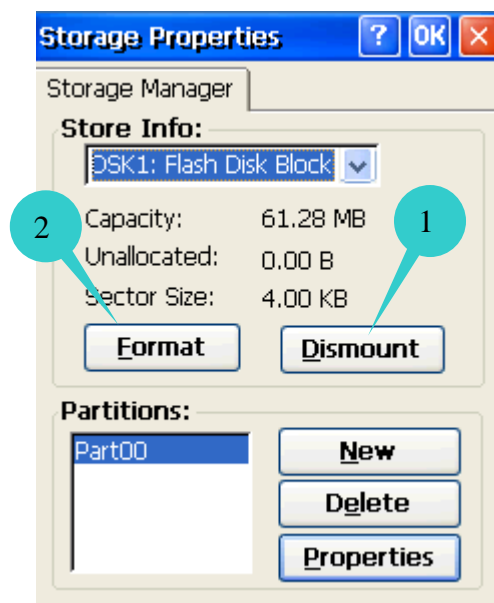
Storage Properties ? OK ×

Storage Manager

Store Info:

DSK1: Flash Disk Block

2

1

Capacity: 61.28 MB

Unallocated: 0.00 B

Sector Size: 4.00 KB

Format

Dismount

Partitions:

Part00

New

Delete

Properties